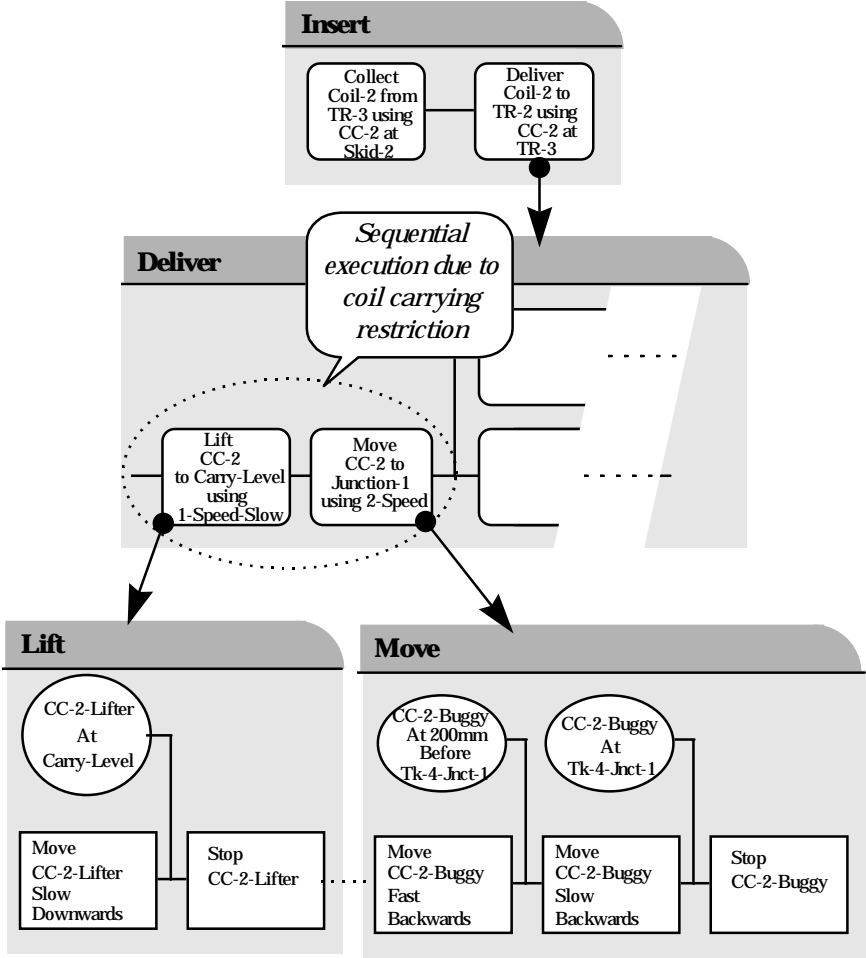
Insert

Collect Coil-2 from TR-3 using CC-2 at Skid-2

Deliver Coil-2 to TR-2 using CC-2 at TR-3

Deliver

*Sequential execution due to coil carrying restriction*

Lift CC-2 to Carry-Level using 1-Speed-Slow

Move CC-2 to Junction-1 using 2-Speed

Lift

CC-2-Lifter At Carry-Level

Move CC-2-Lifter Slow Downwards

Stop CC-2-Lifter

Move

CC-2-Buggy At 200mm Before Tk-4-Jnct-1

CC-2-Buggy At Tk-4-Jnct-1

Move CC-2-Buggy Fast Backwards

Move CC-2-Buggy Slow Backwards

Stop CC-2-Buggy